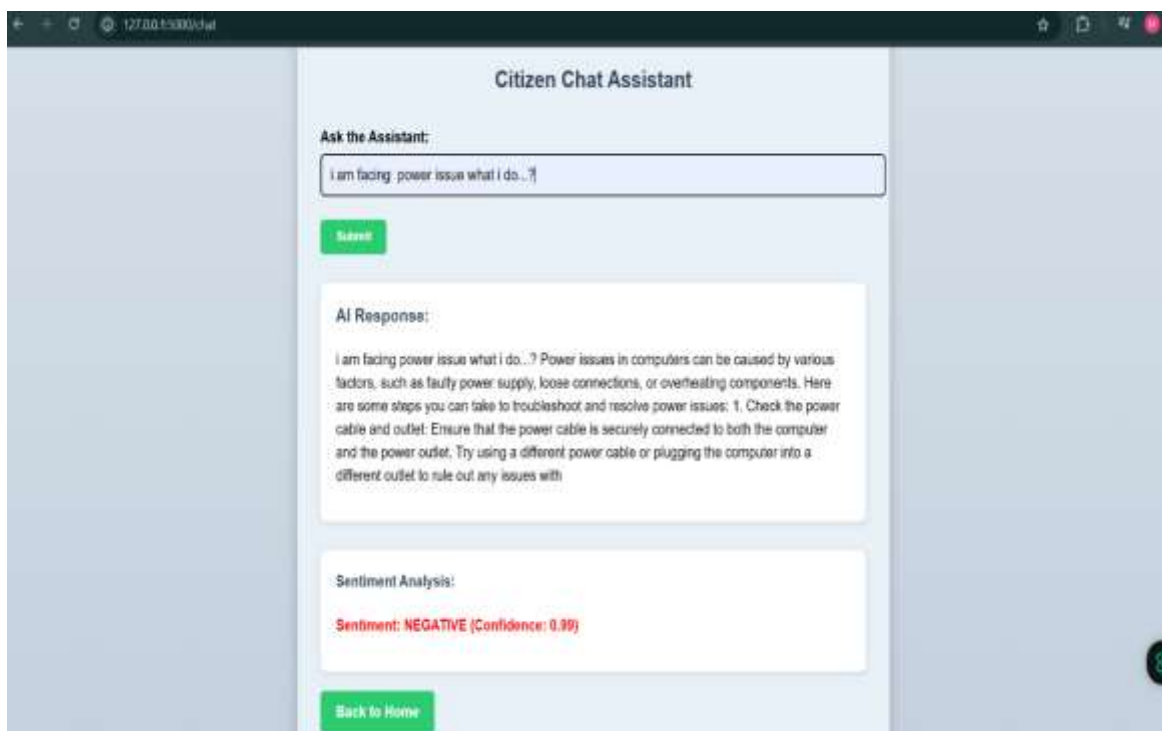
127.0.0.1:5000/chat

Citizen Chat Assistant

Ask the Assistant:

i am facing power issue what i do...?

Submit

AI Response:

i am facing power issue what i do...? Power issues in computers can be caused by various factors, such as faulty power supply, loose connections, or overheating components. Here are some steps you can take to troubleshoot and resolve power issues: 1. Check the power cable and outlet: Ensure that the power cable is securely connected to both the computer and the power outlet. Try using a different power cable or plugging the computer into a different outlet to rule out any issues with

Sentiment Analysis:

Sentiment: NEGATIVE (Confidence: 0.99)

Back to Home